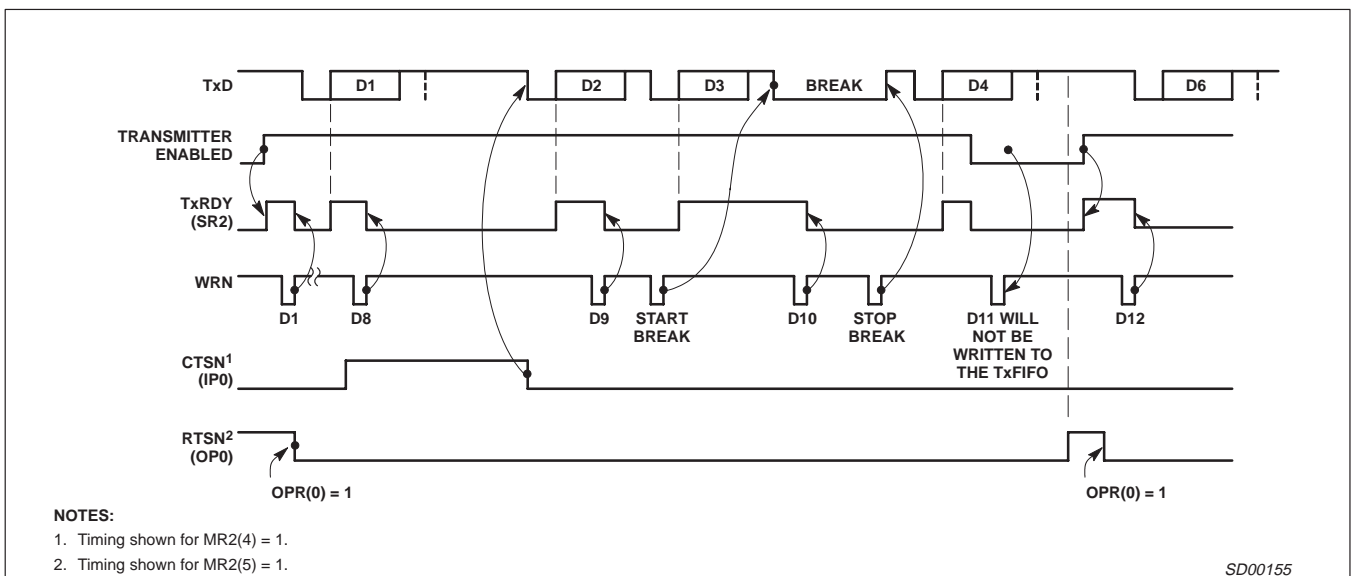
TxD
D1
D2
D3
BREAK
D4
D6

TRANSMITTER ENABLED

TxRDY (SR2)

WRN
D1
D8
D9
START BREAK
D10
STOP BREAK
D11 WILL NOT BE WRITTEN TO THE TxFIFO
D12

CTSN$^1$ (IP0)

RTSN$^2$ (OP0)

OPR(0) = 1
OPR(0) = 1

NOTES:
1. Timing shown for MR2(4) = 1.
2. Timing shown for MR2(5) = 1.

SD00155